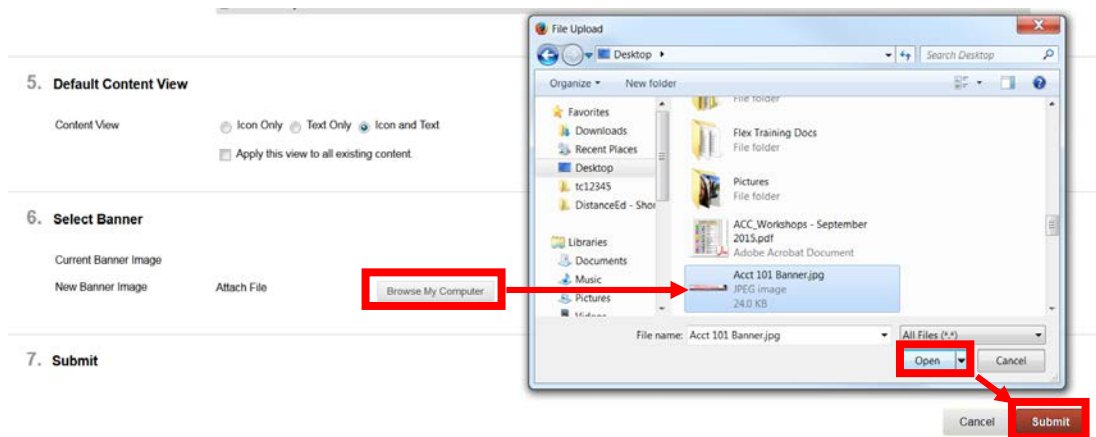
5. Default Content View

Content View Icon Only Text Only Icon and Text

Apply this view to all existing content.

6. Select Banner

Current Banner Image

New Banner Image Attach File Browse My Computer

7. Submit

File Upload

Desktop ▸

Search Desktop

Organize ▾ New folder

Favorites
Downloads
Recent Places
Desktop
tc12345
DistanceEd - Shor

Libraries
Documents
Music
Pictures
Videos

File folder

Flex Training Docs
File folder

Pictures
File folder

ACC_Workshops - September 2015.pdf
Adobe Acrobat Document

Acct 101 Banner.jpg
JPEG image
24.0 KB

File name: Acct 101 Banner.jpg

All Files (*.*)

Open Cancel

Cancel Submit